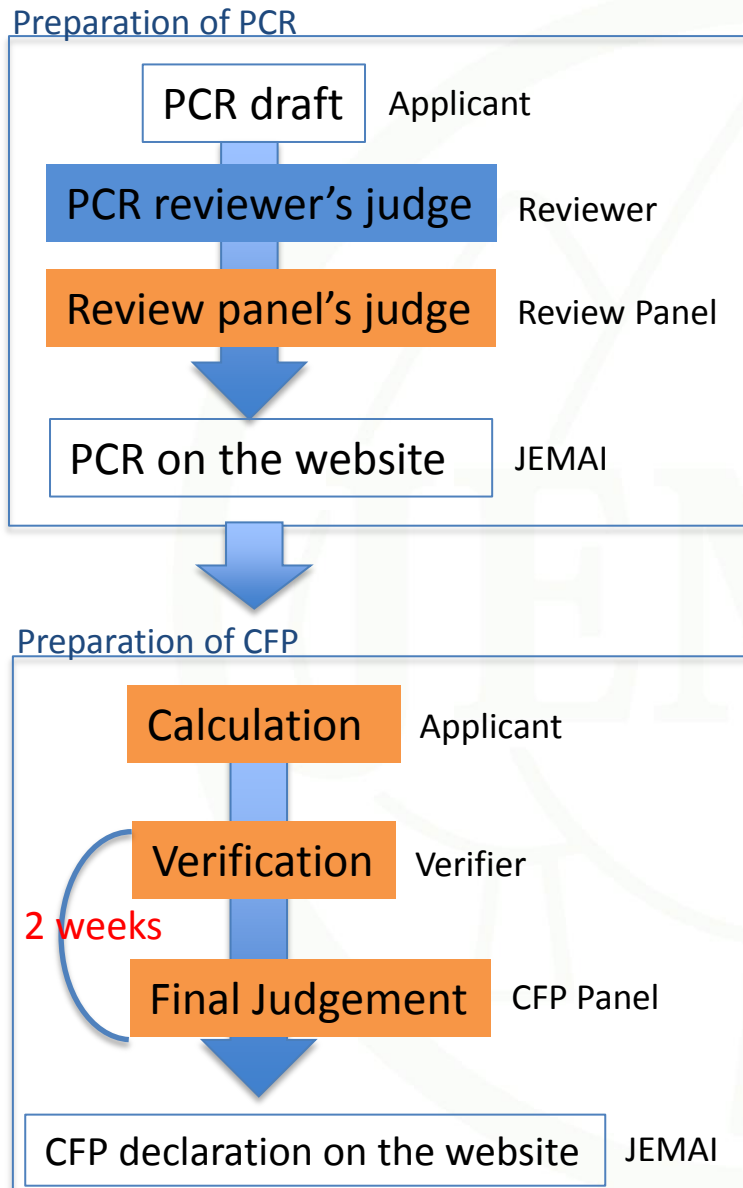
Preparation of PCR

PCR draft

Applicant

PCR reviewer's judge

Reviewer

Review panel's judge

Review Panel

PCR on the website

JEMAI

Preparation of CFP

Calculation

Applicant

Verification

Verifier

2 weeks

Final Judgement

CFP Panel

CFP declaration on the website

JEMAI